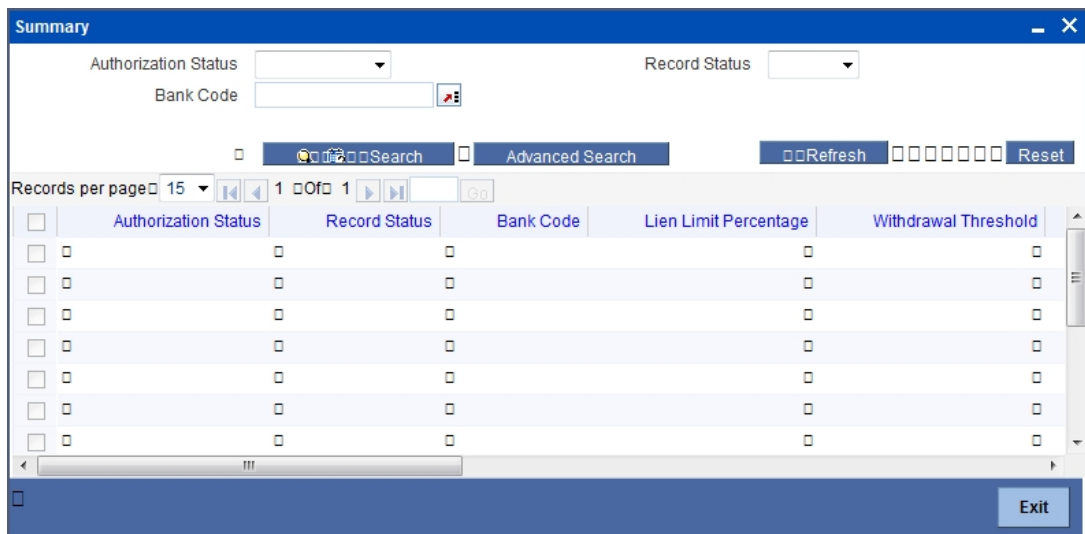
Summary

Authorization Status
Record Status
Bank Code

Search
Advanced Search
Refresh
Reset

Records per page 15
1 Of 1
Go

| | Authorization Status | Record Status | Bank Code | Lien Limit Percentage | Withdrawal Threshold |
|---|---|---|---|---|---|
| | | | | | |
| | | | | | |
| | | | | | |
| | | | | | |
| | | | | | |
| | | | | | |
| | | | | | |

Exit